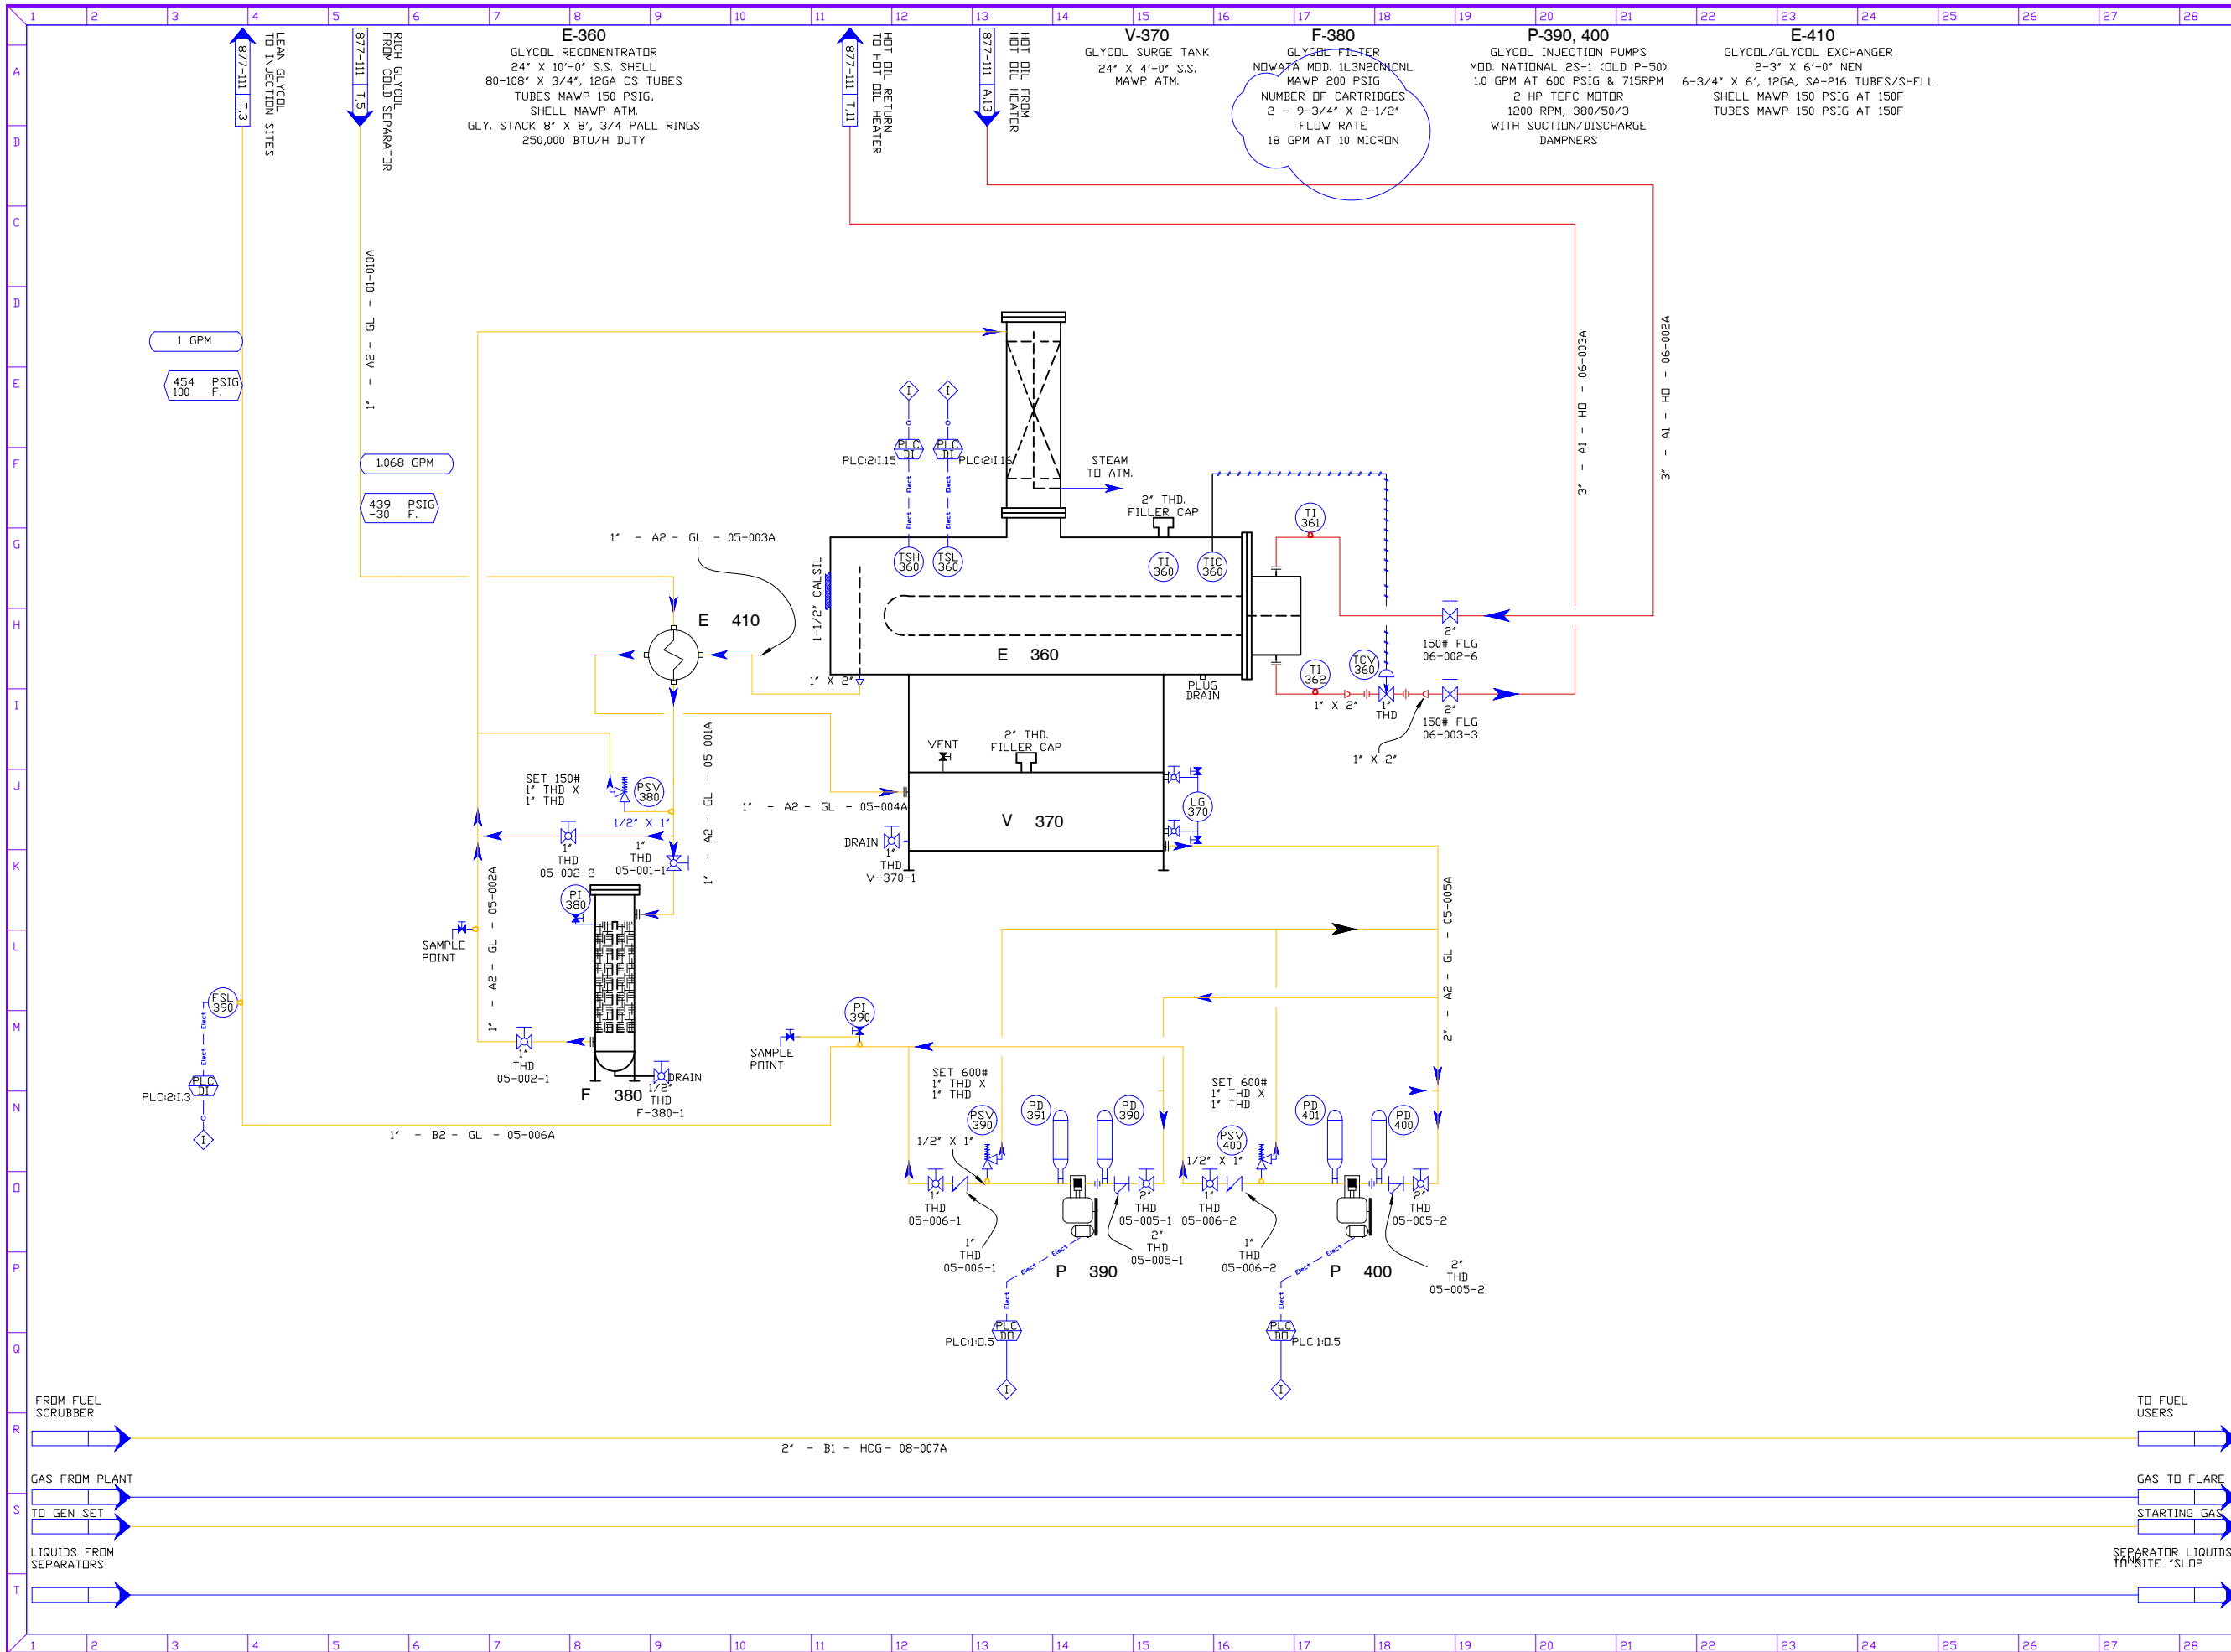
1 2 3 4 5 6 7 8 9 10 11 12 13 14 15 16 17 18 19 20 21 22 23 24 25 26 27 28

A B C D E F G H I J K L M N O P Q R S T

877-111 T,3
LEAN GLYCOL TO INJECTION SITES

877-111 T,5
RICH GLYCOL FROM COLD SEPARATOR

E-360
GLYCOL RECONENTRATOR
24" X 10'-0" S.S. SHELL
80-108" X 3/4", 12GA CS TUBES
TUBES MAWP 150 PSIG,
SHELL MAWP ATM.
GLY. STACK 8" X 8', 3/4 PALL RINGS
250,000 BTU/H DUTY

877-111 T,11
HOT OIL RETURN TO HOT OIL HEATER

877-111 A,13
HOT OIL FROM HOT OIL HEATER

V-370
GLYCOL SURGE TANK
24" X 4'-0" S.S.
MAWP ATM.

F-380
GLYCOL FILTER
NOWATA MOD. 1L3N20NICNL
MAWP 200 PSIG
NUMBER OF CARTRIDGES
2 - 9-3/4" X 2-1/2"
FLOW RATE
18 GPM AT 10 MICRON

P-390, 400
GLYCOL INJECTION PUMPS
MOD. NATIONAL 2S-1 (OLD P-50)
1.0 GPM AT 600 PSIG & 715RPM
2 HP TEFC MOTOR
1200 RPM, 380/50/3
WITH SUCTION/DISCHARGE
DAMPNERS

E-410
GLYCOL/GLYCOL EXCHANGER
2-3" X 6'-0" NEN
6-3/4" X 6', 12GA, SA-216 TUBES/SHELL
SHELL MAWP 150 PSIG AT 150F
TUBES MAWP 150 PSIG AT 150F

1 GPM
454 PSIG
100 F.

1" - A2 - GL - 01-010A

1.068 GPM
439 PSIG
-30 F.

I I
PLC DI PLC DI
PLC:2:I.15 PLC:2:I.15
Elect Elect

STEAM TO ATM.
2" THD. FILLER CAP
TI 361
1" - A2 - GL - 05-003A
TSH 360 TSL 360 TI 360 TIC 360
1-1/2" CALSIL
E 410
E 360
3" - A1 - HO - 06-003A
3" - A1 - HO - 06-002A
2" 150# FLG 06-002-6
TI 362 TCV 360
1" X 2"
1" THD
2" 150# FLG 06-003-3
1" X 2"
1" X 2"
PLUG DRAIN
VENT
2" THD. FILLER CAP
SET 150# 1" THD X 1" THD
PSV 380
1/2" X 1"
1" - A2 - GL - 05-001A
1" - A2 - GL - 05-004A
V 370
LG 370
DRAIN
1" THD V-370-1
1" THD 05-002-2
1" THD 05-001-1
PI 380
1" - A2 - GL - 05-002A
SAMPLE POINT
2" - A2 - GL - 05-005A
FSL 390
Elect Elect
PLC DI
PLC:2:I.3
I
1" THD 05-002-1
F 380
1/2" THD F-380-1
DRAIN
PI 390
SAMPLE POINT
1" - B2 - GL - 05-006A
SET 600# 1" THD X 1" THD
PSV 390
PD 391 PD 390
1/2" X 1"
1" THD 05-006-1
2" THD 05-005-1
1" THD 05-006-1
2" THD 05-005-1
P 390
SET 600# 1" THD X 1" THD
PSV 400
PD 401 PD 400
1/2" X 1"
1" THD 05-006-2
2" THD 05-005-2
1" THD 05-006-2
P 400
2" THD 05-005-2
Elect Elect Elect Elect Elect Elect
PLC DO PLC:1:O.5
PLC DO PLC:1:O.5
I I

FROM FUEL SCRUBBER
TO FUEL USERS
2" - B1 - HCG - 08-007A
GAS FROM PLANT
GAS TO FLARE
TO GEN SET
STARTING GAS
LIQUIDS FROM SEPARATORS
SEPARATOR LIQUIDS TO SITE "SLOP TANK"